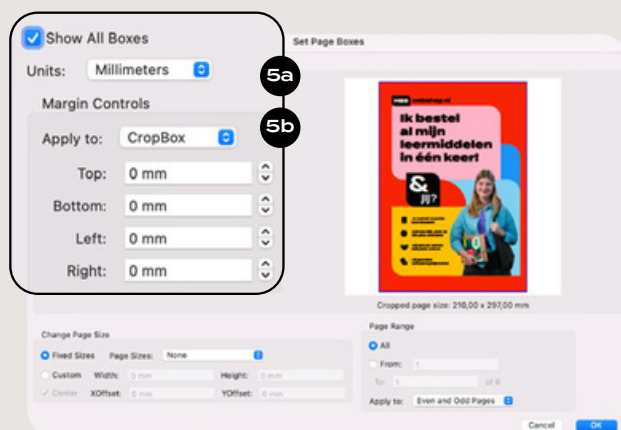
Show All Boxes

Units: Millimeters

5a

Margin Controls

5b

Apply to: CropBox

Top: 0 mm

Bottom: 0 mm

Left: 0 mm

Right: 0 mm

Set Page Boxes

MBO webshop.nl

Ik bestel al mijn leermiddelen in één keer!

& jij?

Cropped page size: 210,00 x 297,00 mm

Change Page Size

Fixed Sizes Page Sizes: None

Custom Width: 0 mm Height: 0 mm

Center XOffset: 0 mm YOffset: 0 mm

Page Range

All

From: 1

To: 1 of 6

Apply to: Even and Odd Pages

Cancel OK